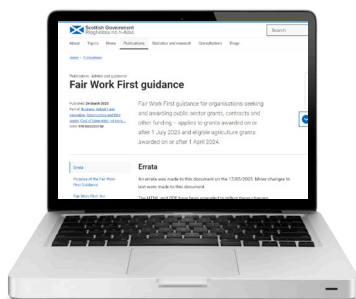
Scottish Government
Riaghaltas na h-Alba

Search

About Topics News Publications Statistics and research Consultations Blogs

Home > Publications

Publication - Advice and guidance

Fair Work First guidance

Published: 28 March 2023
Part of: Business, industry and innovation, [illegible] and public sector, Cost of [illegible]
ISBN: 9781805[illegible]

Fair Work First guidance for organisations seeking and awarding public sector grants, contracts and other funding – applies to grants awarded on or after 1 July 2023 and eligible agriculture grants awarded on or after 1 April 2024.

Errata

Purpose of the Fair Work First Guidance

Fair Work First: the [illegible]

Errata

An errata was made to this document on the 17/05/2023. Minor changes to text were made to this document.

The HTML and PDF have been amended to reflect these changes.